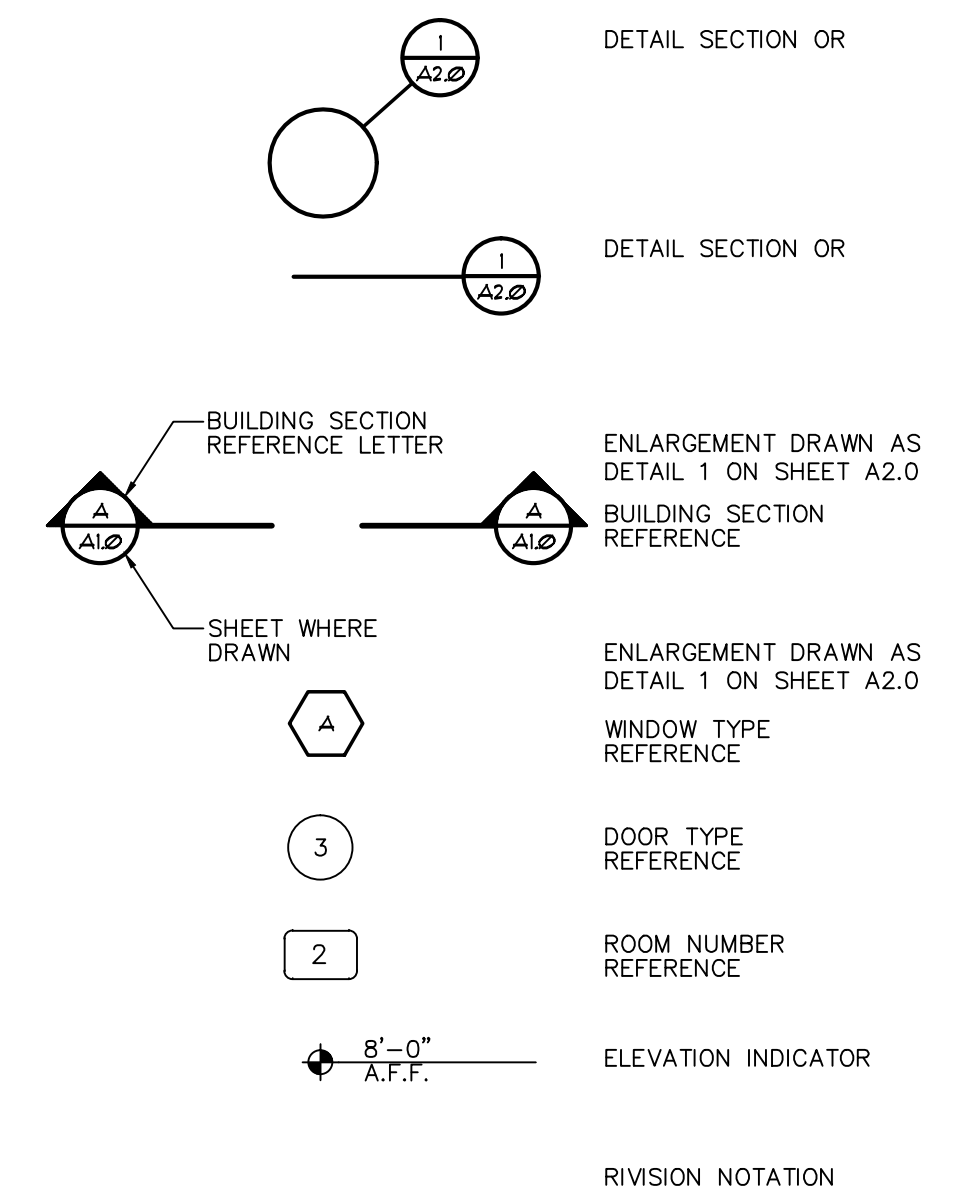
1
A2.Ø

DETAIL SECTION OR

1
A2.Ø

DETAIL SECTION OR

BUILDING SECTION REFERENCE LETTER

ENLARGEMENT DRAWN AS DETAIL 1 ON SHEET A2.0

A
A1.Ø

A
A1.Ø

BUILDING SECTION REFERENCE

SHEET WHERE DRAWN

ENLARGEMENT DRAWN AS DETAIL 1 ON SHEET A2.0

A

WINDOW TYPE REFERENCE

3

DOOR TYPE REFERENCE

2

ROOM NUMBER REFERENCE

8'–0"
A.F.F.

ELEVATION INDICATOR

RIVISION NOTATION